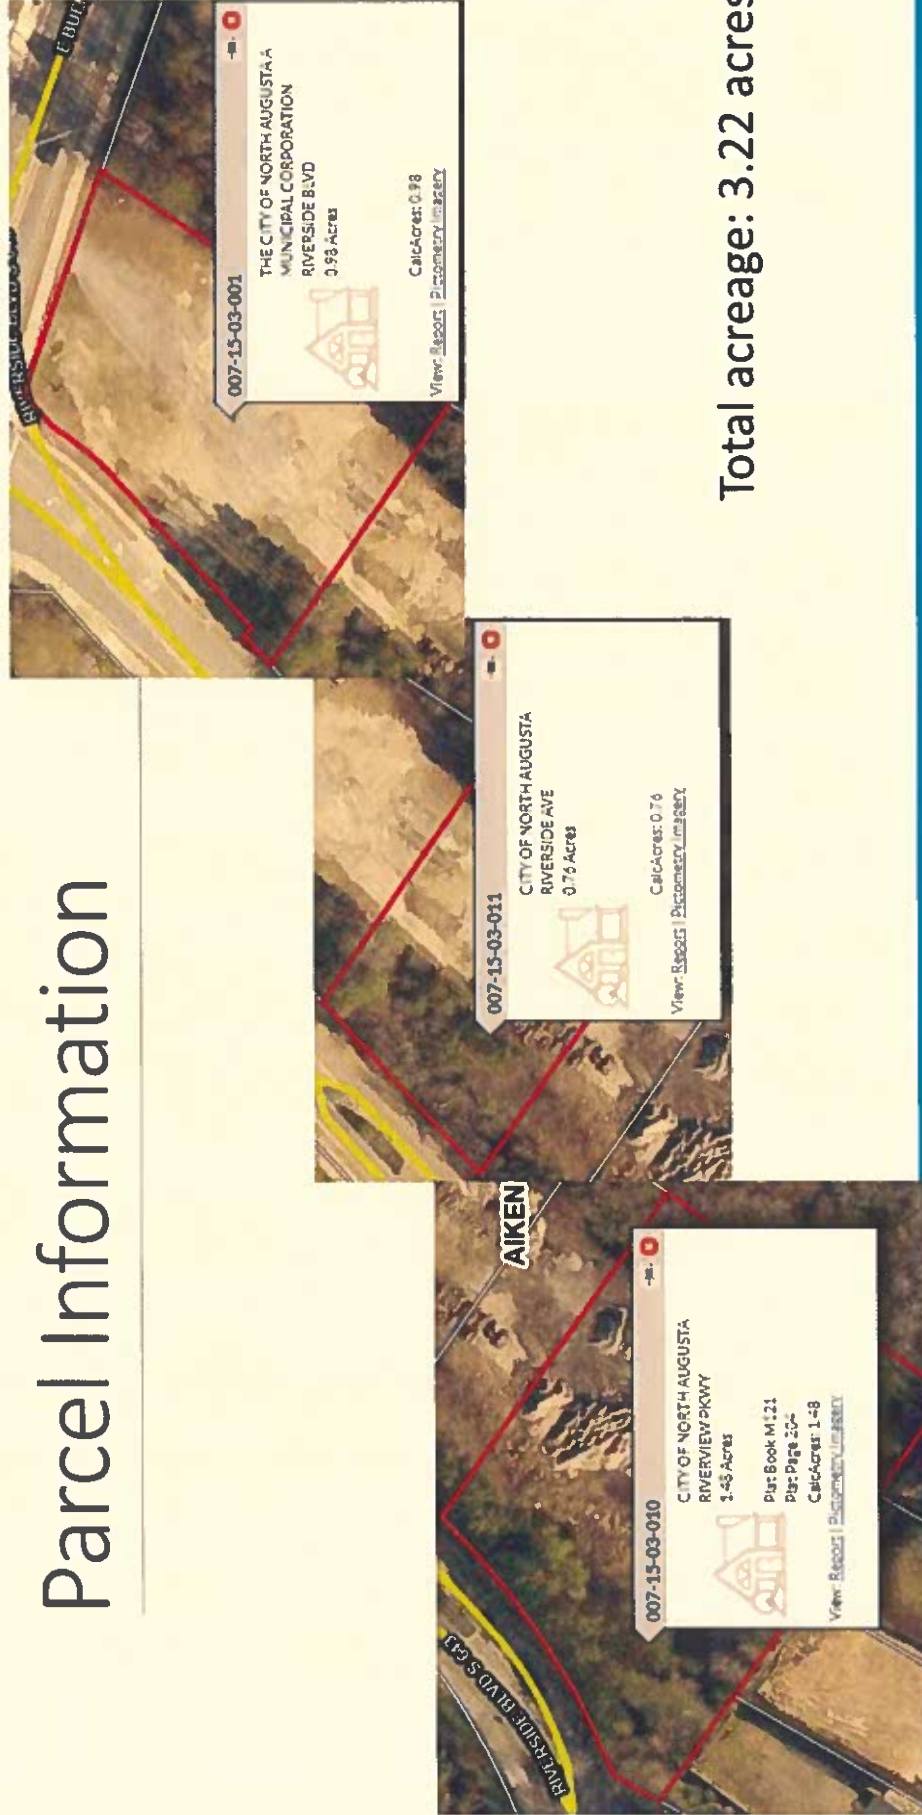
Parcel Information

007-15-03-001

THE CITY OF NORTH AUGUSTA A MUNICIPAL CORPORATION
RIVERSIDE BLVD
0.98 Acres

CalcAcres: 0.98
View: Report | Pictometry Imagery

007-15-03-011

CITY OF NORTH AUGUSTA
RIVERSIDE AVE
0.76 Acres

CalcAcres: 0.76
View: Report | Pictometry Imagery

AIKEN

007-15-03-010

CITY OF NORTH AUGUSTA
RIVERVIEW PKWY
1.48 Acres

Plat Book M121
Plat Page 204
CalcAcres: 1.48
View: Report | Pictometry Imagery

RIVERSIDE BLVD S 43

RIVERSIDE BLVD

E BUE

Total acreage: 3.22 acres